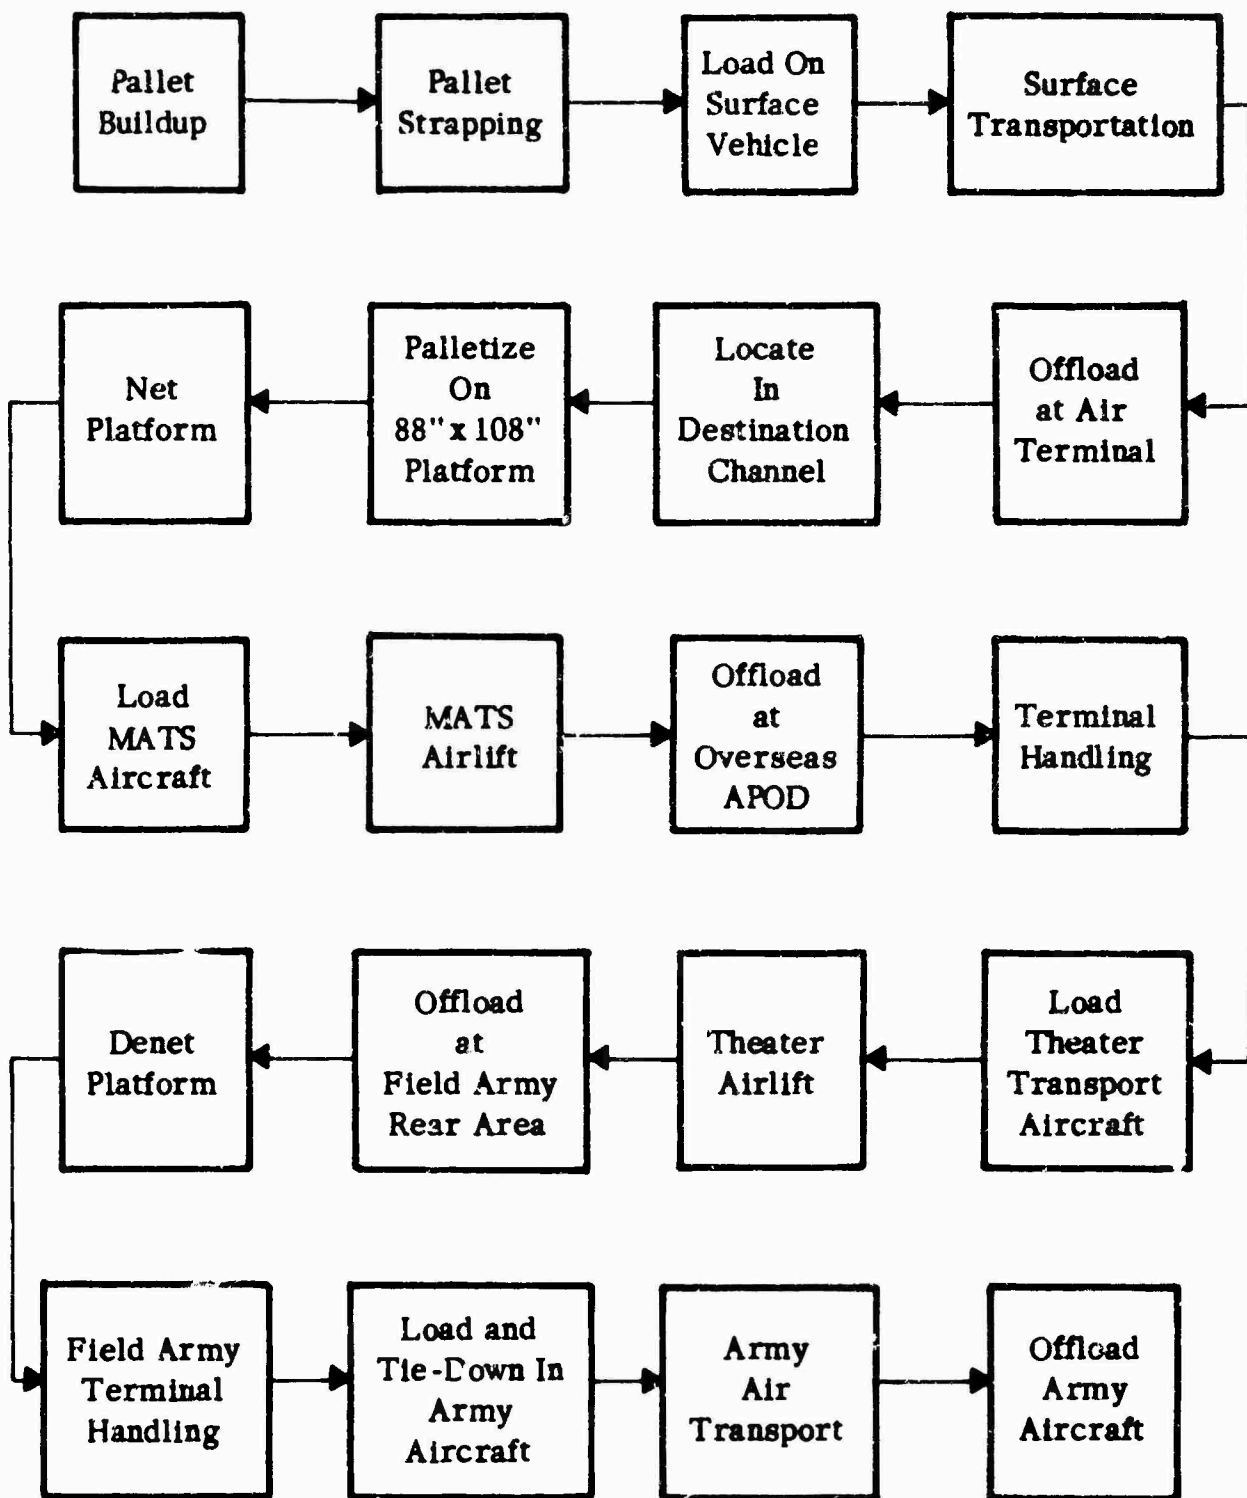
Pallet Buildup

Pallet Strapping

Load On Surface Vehicle

Surface Transportation

Offload at Air Terminal

Locate In Destination Channel

Palletize On 88" x 108" Platform

Net Platform

Load MATS Aircraft

MATS Airlift

Offload at Overseas APOD

Terminal Handling

Load Theater Transport Aircraft

Theater Airlift

Offload at Field Army Rear Area

Denet Platform

Field Army Terminal Handling

Load and Tie-Down In Army Aircraft

Army Air Transport

Offload Army Aircraft